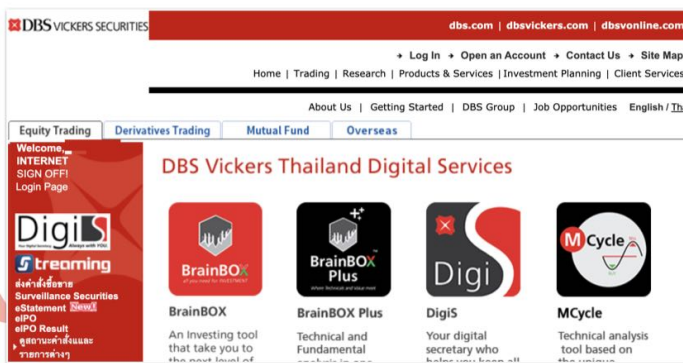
DBS VICKERS SECURITIES

dbs.com | dbsvickers.com | dbsvonline.com

Log In   Open an Account   Contact Us   Site Map

Home | Trading | Research | Products & Services | Investment Planning | Client Services

About Us | Getting Started | DBS Group | Job Opportunities   English / Th

Equity Trading   Derivatives Trading   Mutual Fund   Overseas

Welcome, INTERNET
SIGN OFF!
Login Page

DigiS Your Digital Secretary Always with YOU

Streaming

ส่งคำสั่งซื้อขาย
Surveillance Securities
eStatement New!
eIPO
eIPO Result
ดูสถานะคำสั่งและรายการต่างๆ

DBS Vickers Thailand Digital Services

BrainBOX
all you need for INVESTMENT

BrainBOX Plus

Digi

MCycle

BrainBOX
An Investing tool that take you to the next level of

BrainBOX Plus
Technical and Fundamental analysis in one

DigiS
Your digital secretary who helps you keep all

MCycle
Technical analysis tool based on the unique